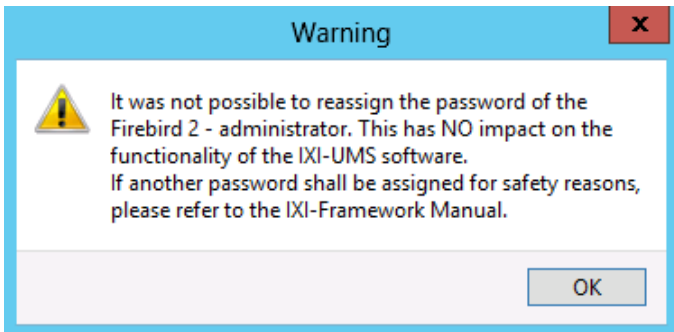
Warning

x

It was not possible to reassign the password of the Firebird 2 - administrator. This has NO impact on the functionality of the IXI-UMS software.
If another password shall be assigned for safety reasons, please refer to the IXI-Framework Manual.

OK